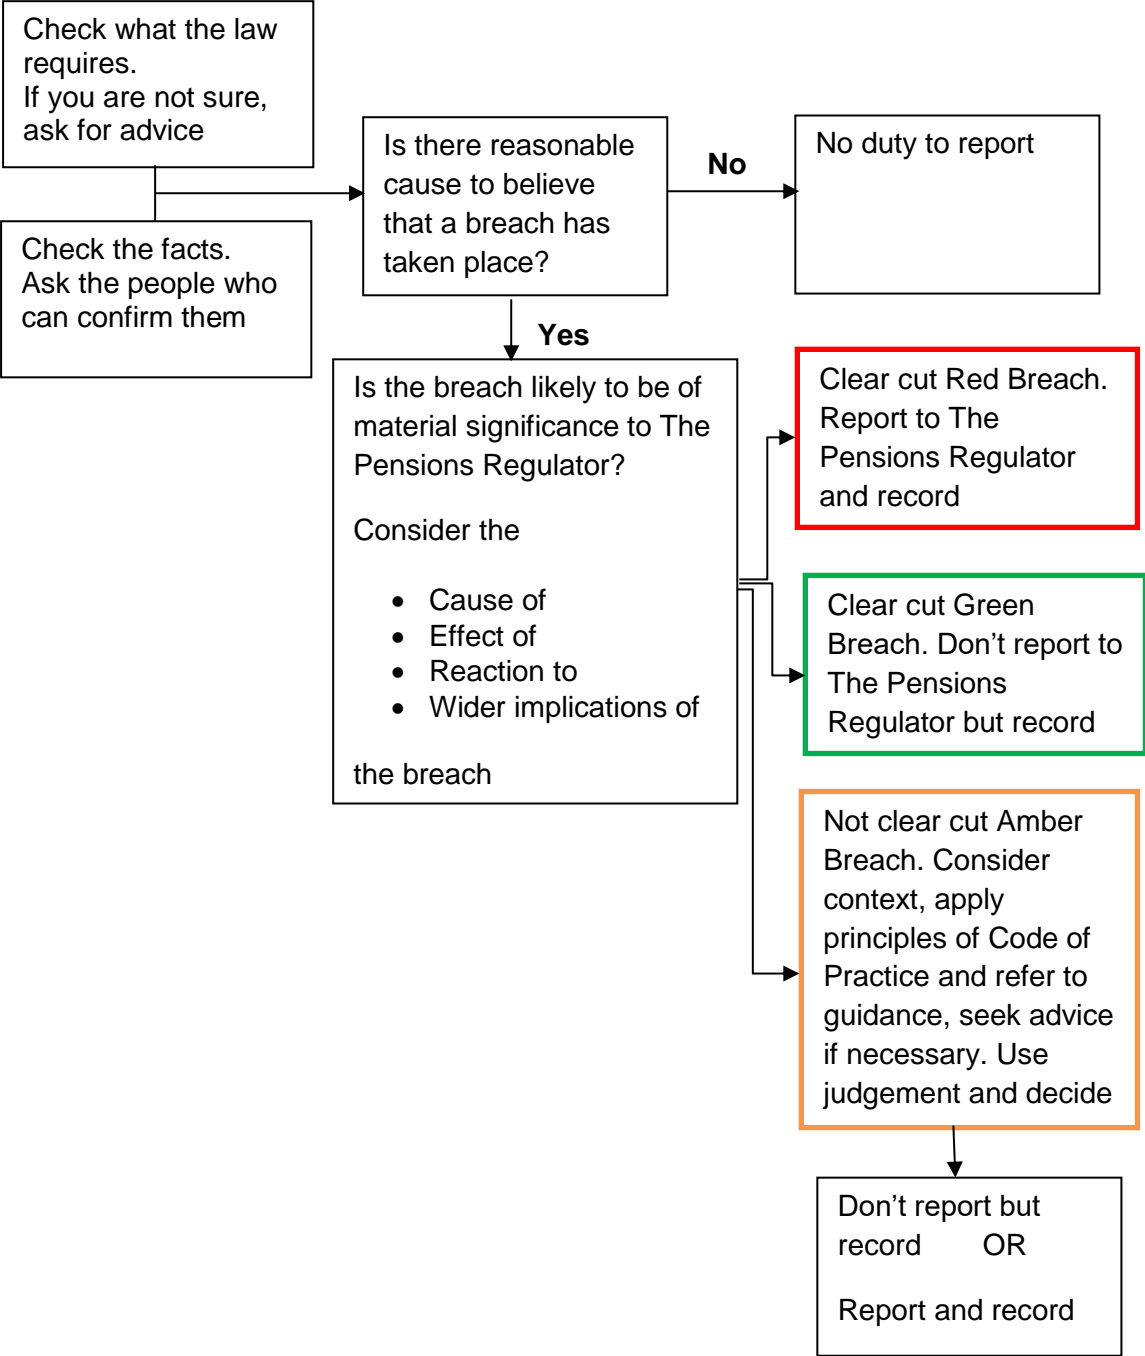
Check what the law requires.
If you are not sure, ask for advice

Check the facts.
Ask the people who can confirm them

Is there reasonable cause to believe that a breach has taken place?

No

No duty to report

Yes

Is the breach likely to be of material significance to The Pensions Regulator?

Consider the

- Cause of
- Effect of
- Reaction to
- Wider implications of

the breach

Clear cut Red Breach. Report to The Pensions Regulator and record

Clear cut Green Breach. Don’t report to The Pensions Regulator but record

Not clear cut Amber Breach. Consider context, apply principles of Code of Practice and refer to guidance, seek advice if necessary. Use judgement and decide

Don’t report but record OR

Report and record